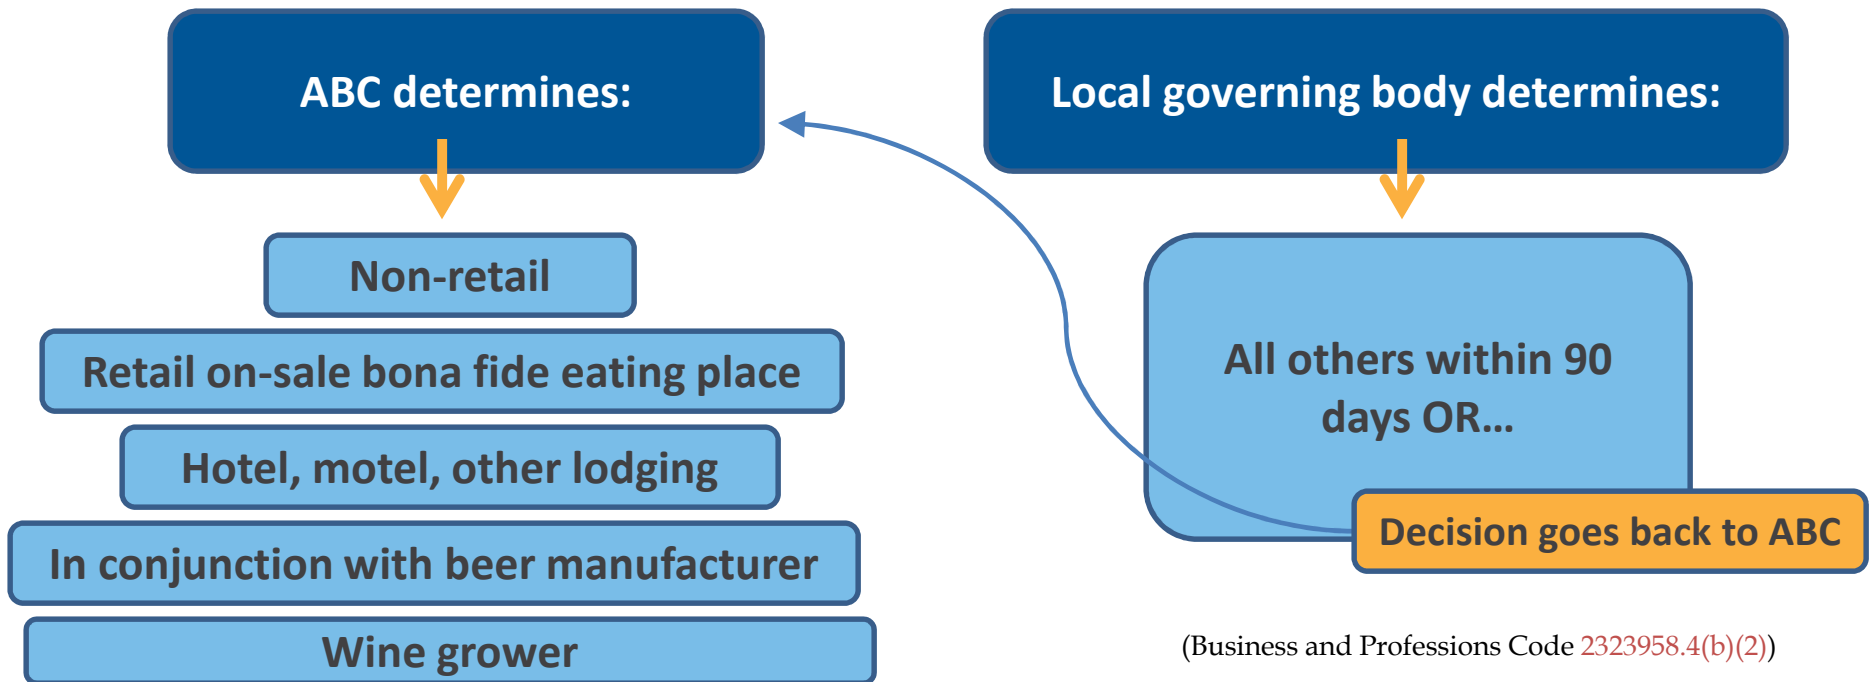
ABC determines:

Non-retail

Retail on-sale bona fide eating place

Hotel, motel, other lodging

In conjunction with beer manufacturer

Wine grower

Local governing body determines:

All others within 90 days OR…

Decision goes back to ABC

(Business and Professions Code 2323958.4(b)(2))